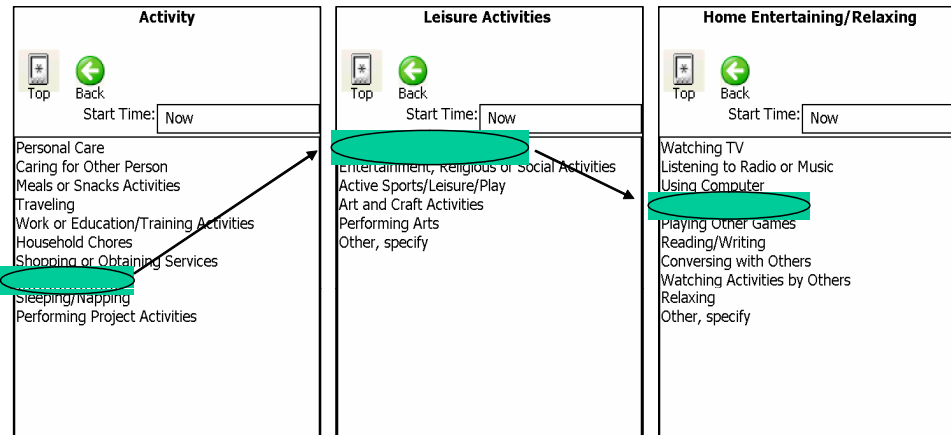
Activity

Top Back

Start Time: Now

Personal Care
Caring for Other Person
Meals or Snacks Activities
Traveling
Work or Education/Training Activities
Household Chores
Shopping or Obtaining Services
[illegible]
Sleeping/Napping
Performing Project Activities

Leisure Activities

Top Back

Start Time: Now

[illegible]
Entertainment, Religious or Social Activities
Active Sports/Leisure/Play
Art and Craft Activities
Performing Arts
Other, specify

Home Entertaining/Relaxing

Top Back

Start Time: Now

Watching TV
Listening to Radio or Music
Using Computer
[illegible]
Playing Other Games
Reading/Writing
Conversing with Others
Watching Activities by Others
Relaxing
Other, specify